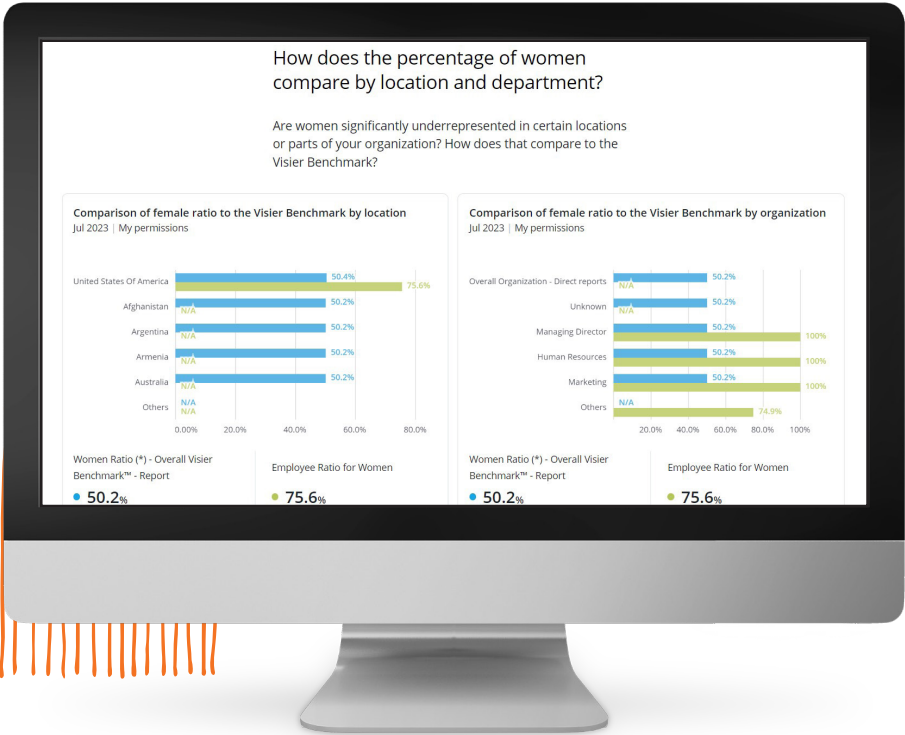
How does the percentage of women compare by location and department?

Are women significantly underrepresented in certain locations or parts of your organization? How does that compare to the Visier Benchmark?

Comparison of female ratio to the Visier Benchmark by location
Jul 2023 | My permissions

United States Of America 50.4% 75.6%
Afghanistan 50.2% N/A
Argentina 50.2% N/A
Armenia 50.2% N/A
Australia 50.2% N/A
Others N/A N/A

0.00% 20.0% 40.0% 60.0% 80.0%

Women Ratio (*) - Overall Visier Benchmark™ - Report
50.2%

Employee Ratio for Women
75.6%

Comparison of female ratio to the Visier Benchmark by organization
Jul 2023 | My permissions

Overall Organization - Direct reports 50.2% N/A
Unknown 50.2% N/A
Managing Director 50.2% 100%
Human Resources 50.2% 100%
Marketing 50.2% 100%
Others N/A 74.9%

20.0% 40.0% 60.0% 80.0% 100%

Women Ratio (*) - Overall Visier Benchmark™ - Report
50.2%

Employee Ratio for Women
75.6%